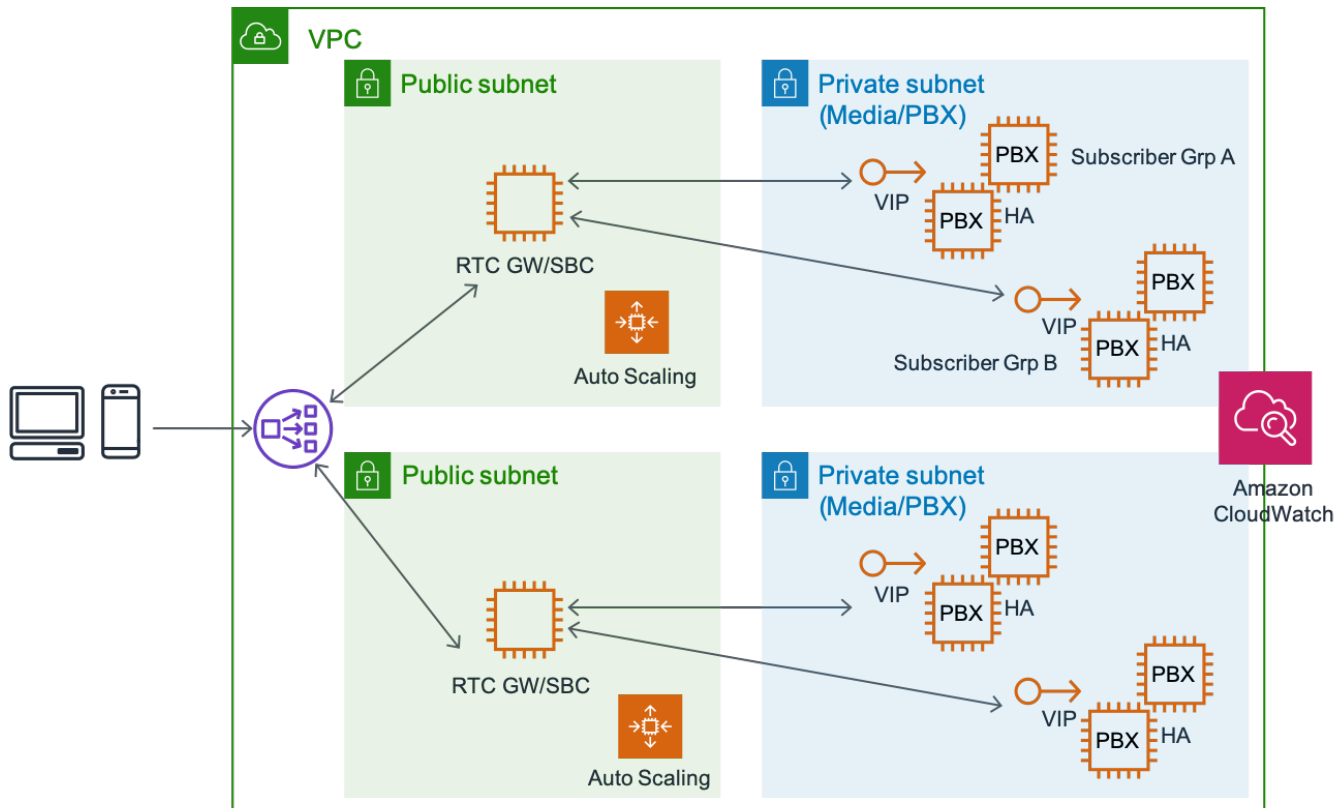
VPC

Public subnet

RTC GW/SBC

Auto Scaling

Private subnet (Media/PBX)

PBX
Subscriber Grp A
VIP
PBX
HA

PBX
VIP
PBX
HA
Subscriber Grp B

Amazon CloudWatch

Public subnet

RTC GW/SBC

Auto Scaling

Private subnet (Media/PBX)

PBX
VIP
PBX
HA

PBX
VIP
PBX
HA